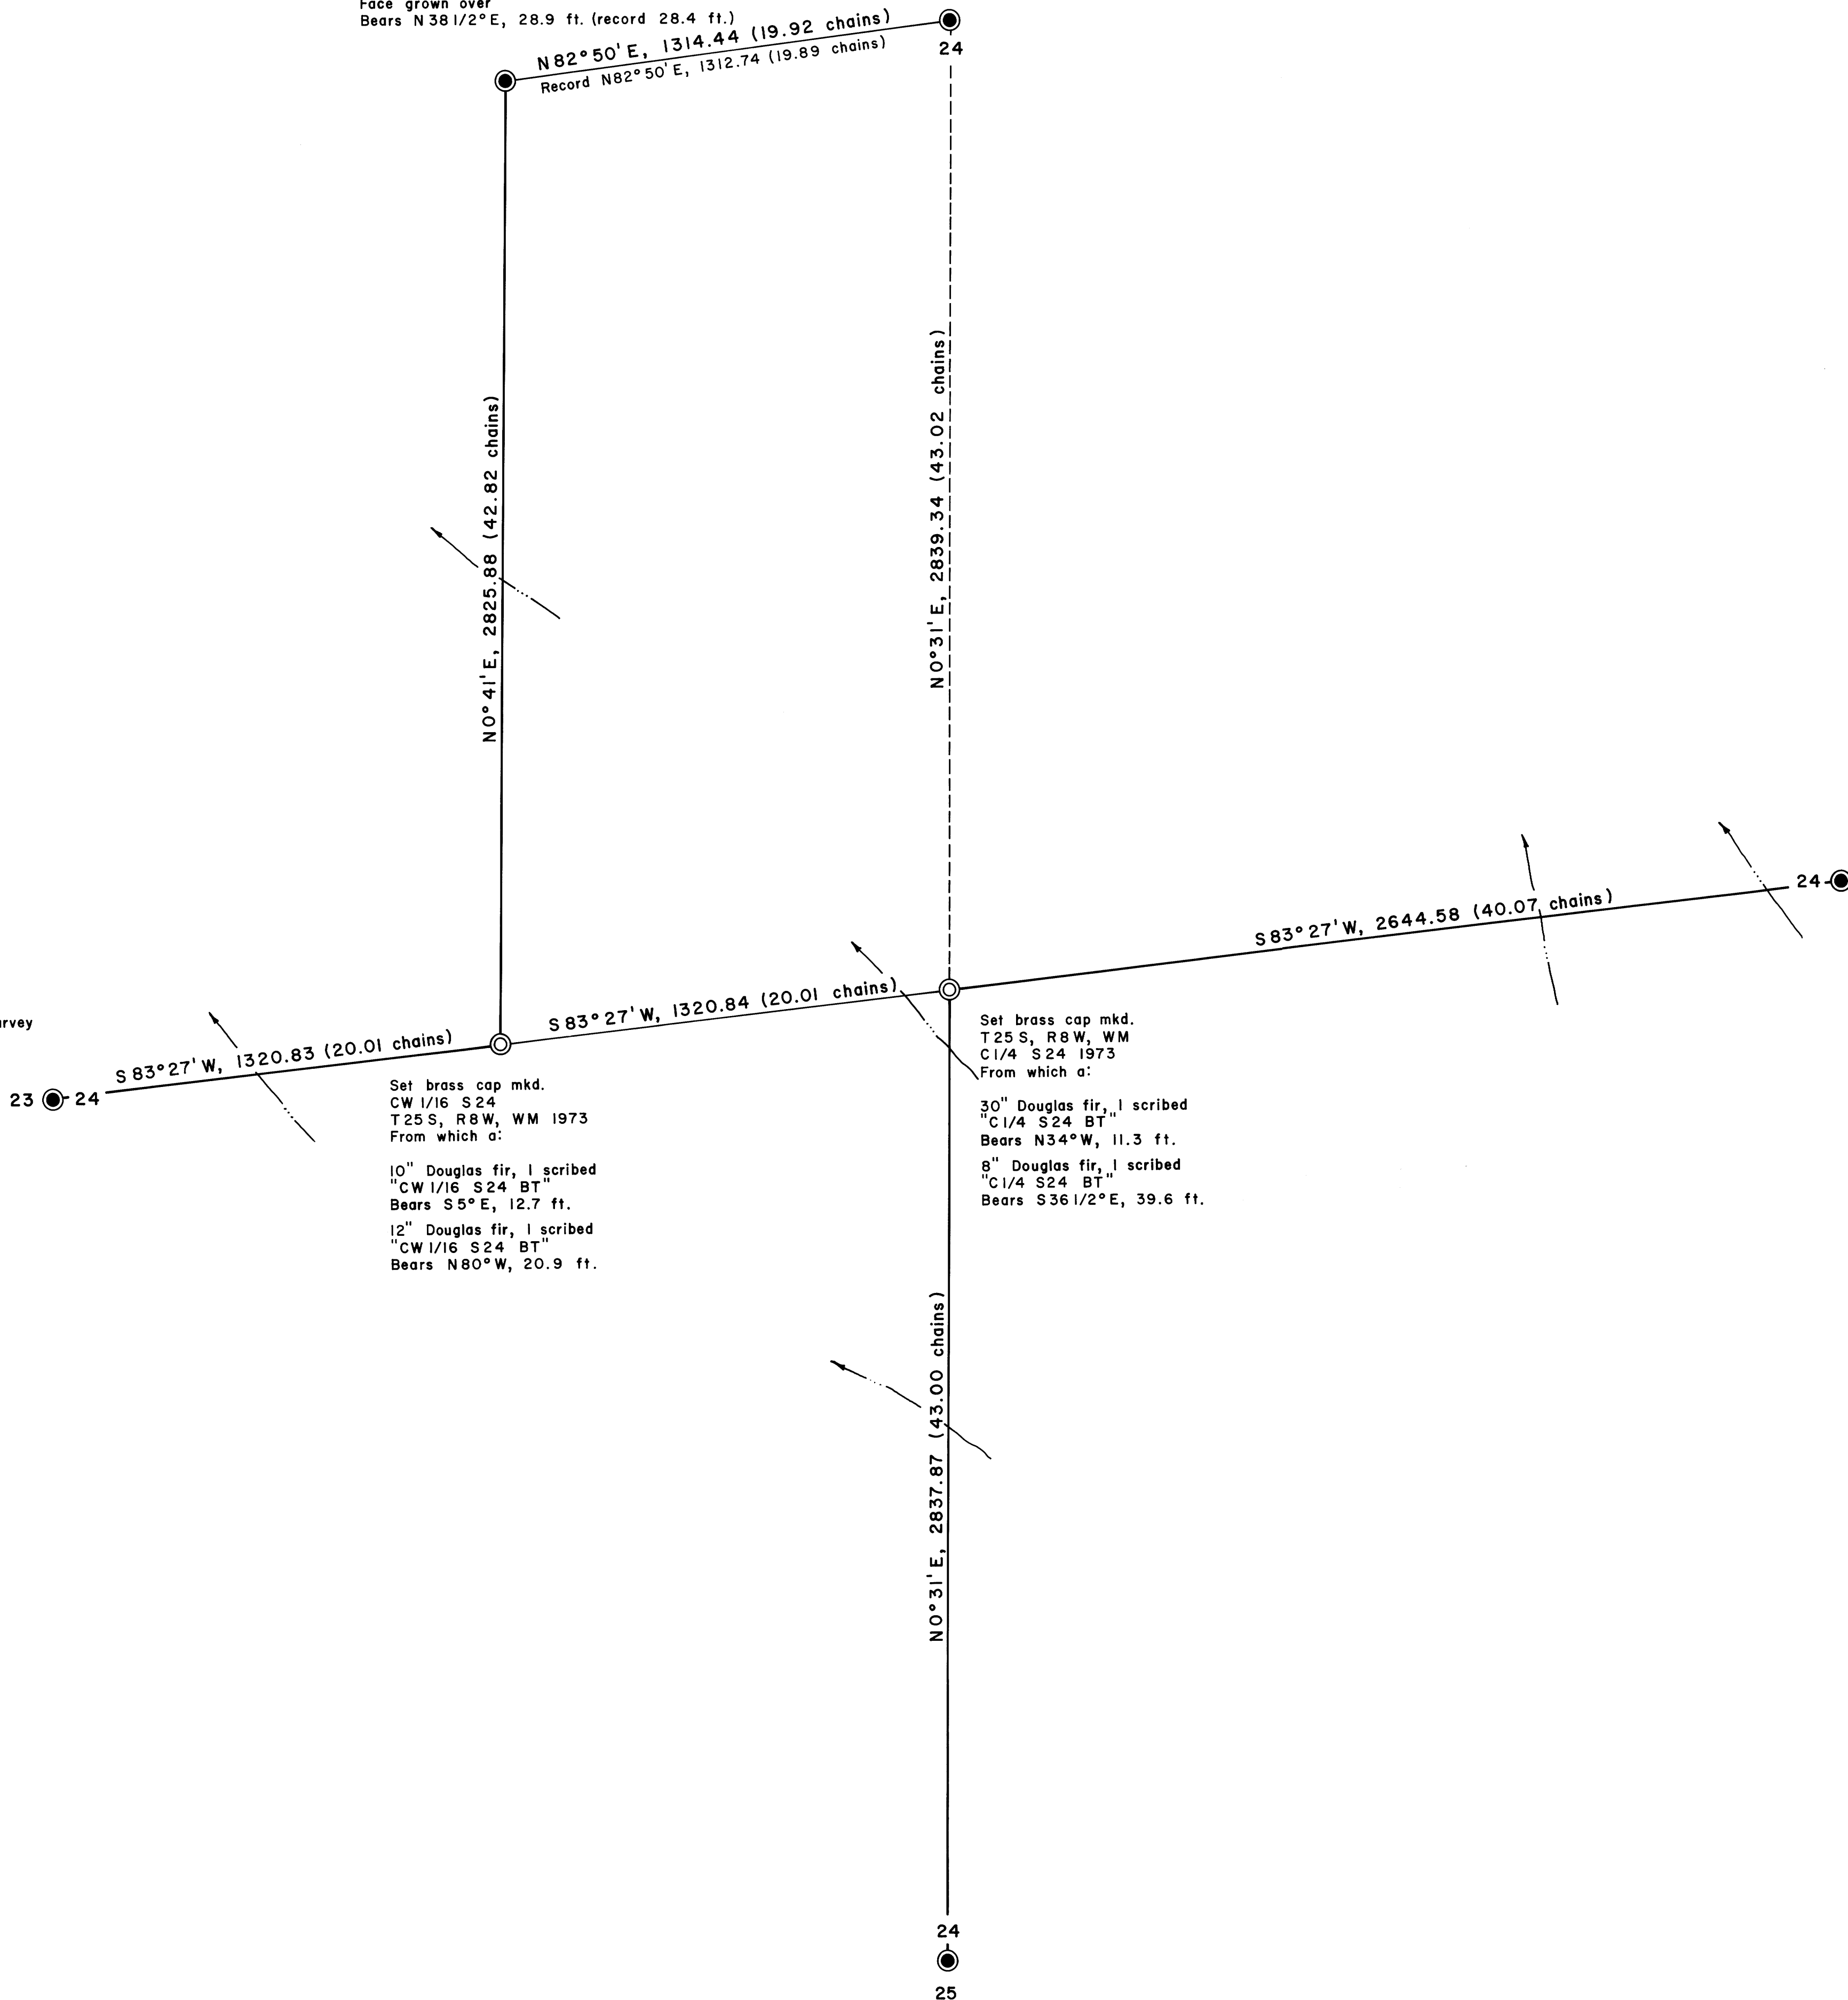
Face grown over
Bears N 38 1/2° E, 28.9 ft. (record 28.4 ft.)

N 82° 50' E, 1314.44 (19.92 chains)
Record N 82° 50' E, 1312.74 (19.89 chains)

24

N 0° 41' E, 2825.88 (42.82 chains)

N 0° 31' E, 2839.34 (43.02 chains)

24

S 83° 27' W, 2644.58 (40.07 chains)

S 83° 27' W, 1320.84 (20.01 chains)

rvey

S 83° 27' W, 1320.83 (20.01 chains)

23 24

Set brass cap mkd.
CW 1/16 S 24
T 25 S, R 8 W, WM 1973
From which a:

10" Douglas fir, I scribed
"CW 1/16 S 24 BT"
Bears S 5° E, 12.7 ft.

12" Douglas fir, I scribed
"CW 1/16 S 24 BT"
Bears N 80° W, 20.9 ft.

Set brass cap mkd.
T 25 S, R 8 W, WM
C 1/4 S 24 1973
From which a:

30" Douglas fir, I scribed
"C 1/4 S 24 BT"
Bears N 34° W, 11.3 ft.

8" Douglas fir, I scribed
"C 1/4 S 24 BT"
Bears S 36 1/2° E, 39.6 ft.

N 0° 31' E, 2837.87 (43.00 chains)

24
25